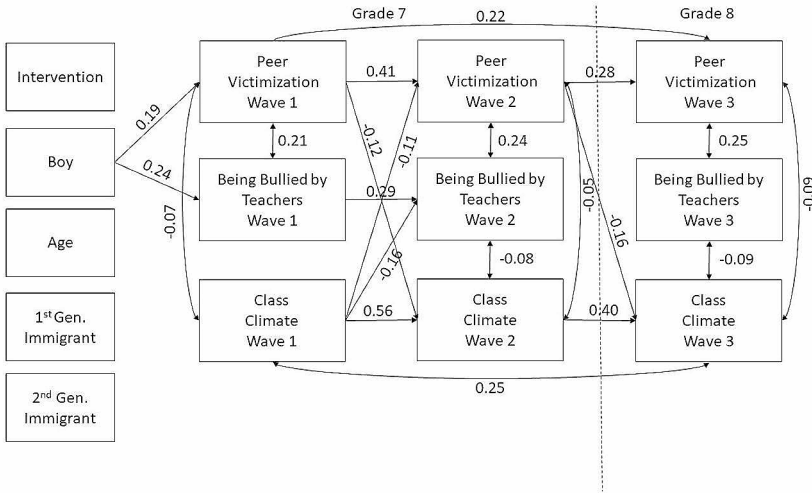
Grade 7

Grade 8

0.22

Intervention

Peer Victimization Wave 1

0.41

Peer Victimization Wave 2

0.28

Peer Victimization Wave 3

0.19

0.21

-0.12

-0.11

0.24

0.25

Boy

0.24

Being Bullied by Teachers Wave 1

0.29

Being Bullied by Teachers Wave 2

-0.05

-0.16

Being Bullied by Teachers Wave 3

-0.09

-0.07

Age

-0.16

-0.08

-0.09

$1^{st}$ Gen. Immigrant

Class Climate Wave 1

0.56

Class Climate Wave 2

0.40

Class Climate Wave 3

$2^{nd}$ Gen. Immigrant

0.25